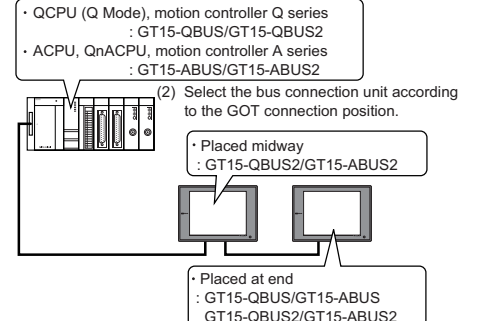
・QCPU (Q Mode), motion controller Q series
: GT15-QBUS/GT15-QBUS2
・ACPU, QnACPU, motion controller A series
: GT15-ABUS/GT15-ABUS2

(2) Select the bus connection unit according to the GOT connection position.

・Placed midway
: GT15-QBUS2/GT15-ABUS2

・Placed at end
: GT15-QBUS/GT15-ABUS
GT15-QBUS2/GT15-ABUS2